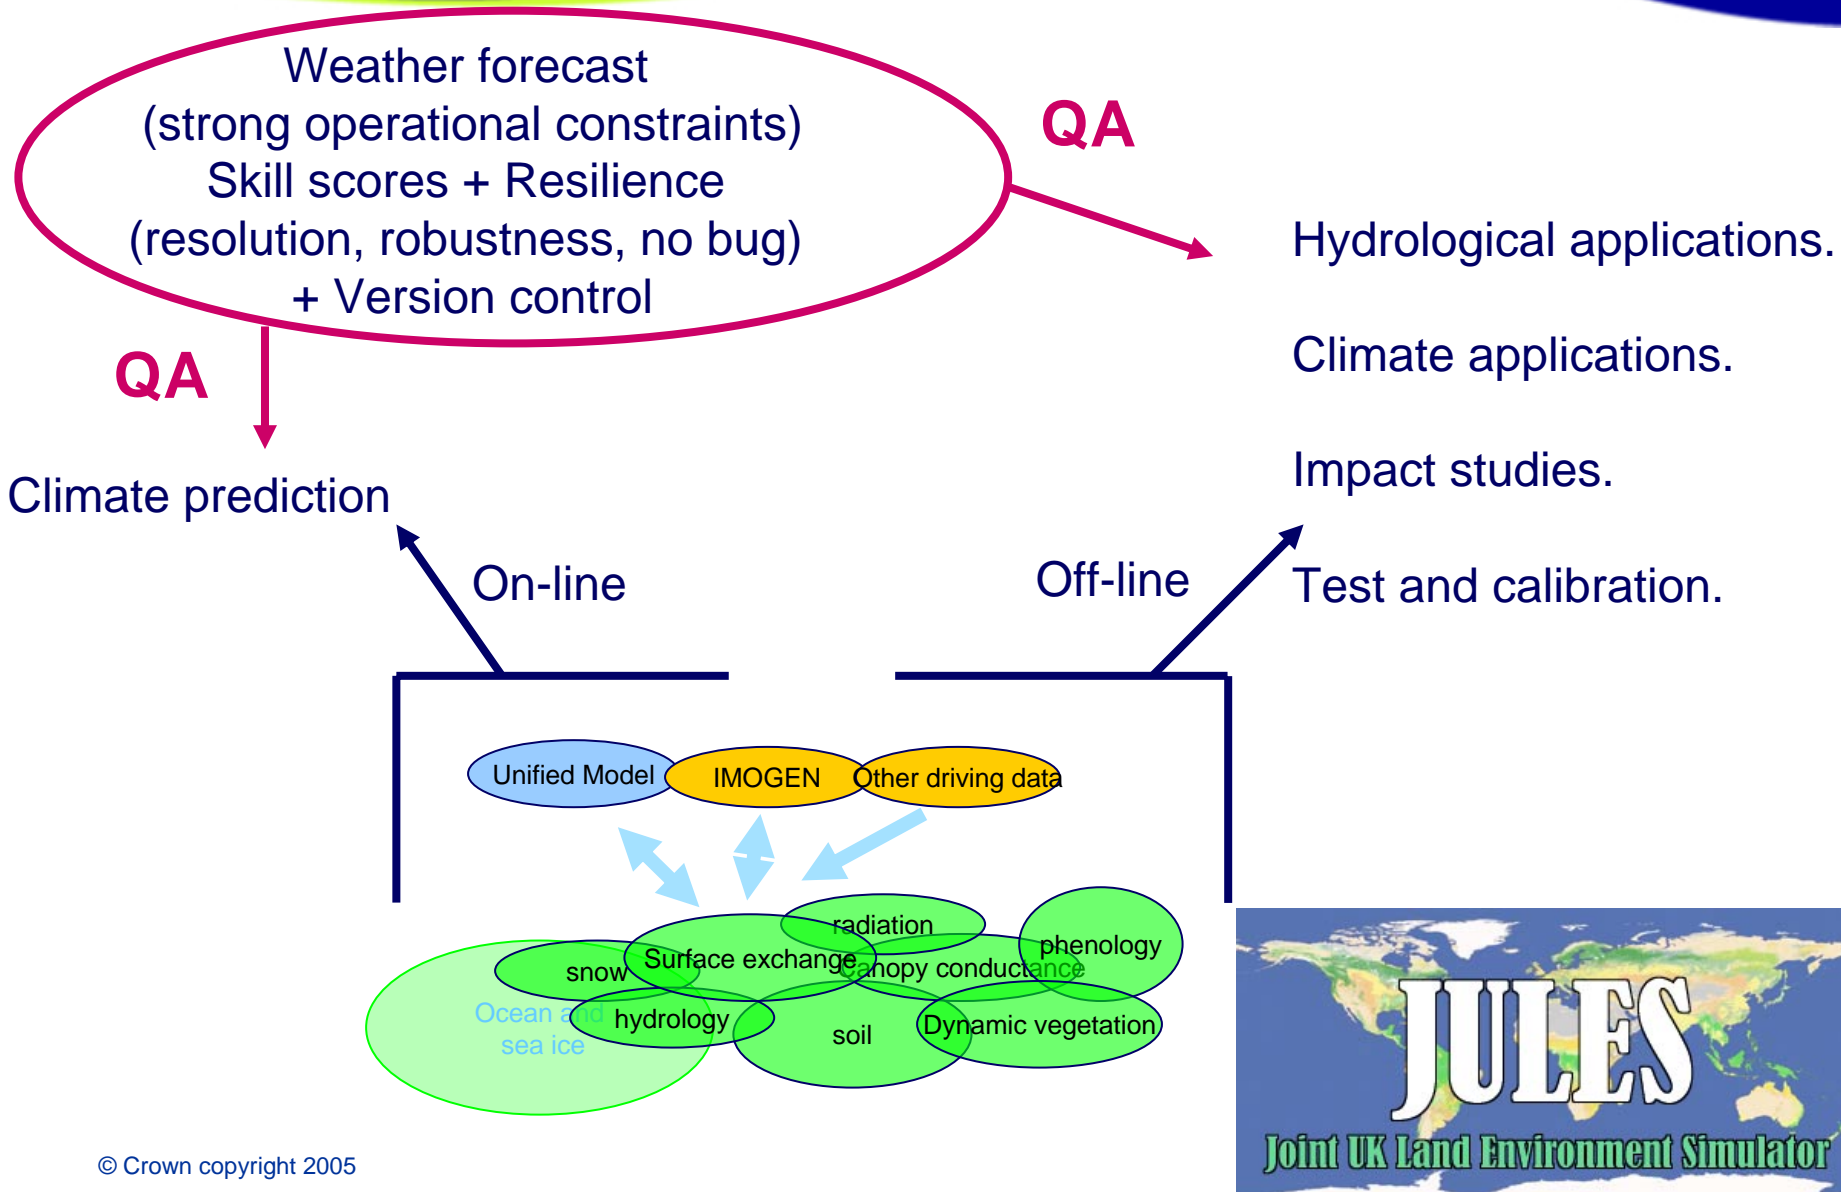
Weather forecast
(strong operational constraints)
Skill scores + Resilience
(resolution, robustness, no bug)
+ Version control

QA

QA

Climate prediction

Hydrological applications.

Climate applications.

Impact studies.

Test and calibration.

On-line

Off-line

Unified Model

IMOGEN

Other driving data

radiation

phenology

Surface exchange

Canopy conductance

snow

Ocean and sea ice

hydrology

soil

Dynamic vegetation

JULES

Joint UK Land Environment Simulator

© Crown copyright 2005